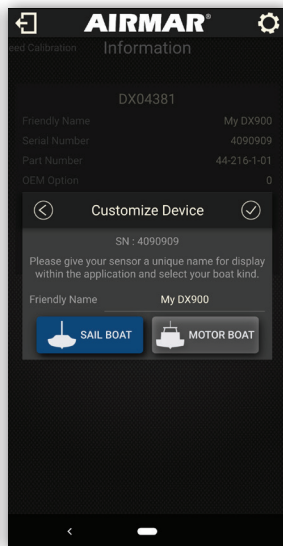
AIRMAR®

eed Calibration Information

DX04381

Friendly Name My DX900
Serial Number 4090909
Part Number 44-216-1-01
OEM Option 0

Customize Device

SN : 4090909

Please give your sensor a unique name for display within the application and select your boat kind.

Friendly Name My DX900

SAIL BOAT MOTOR BOAT